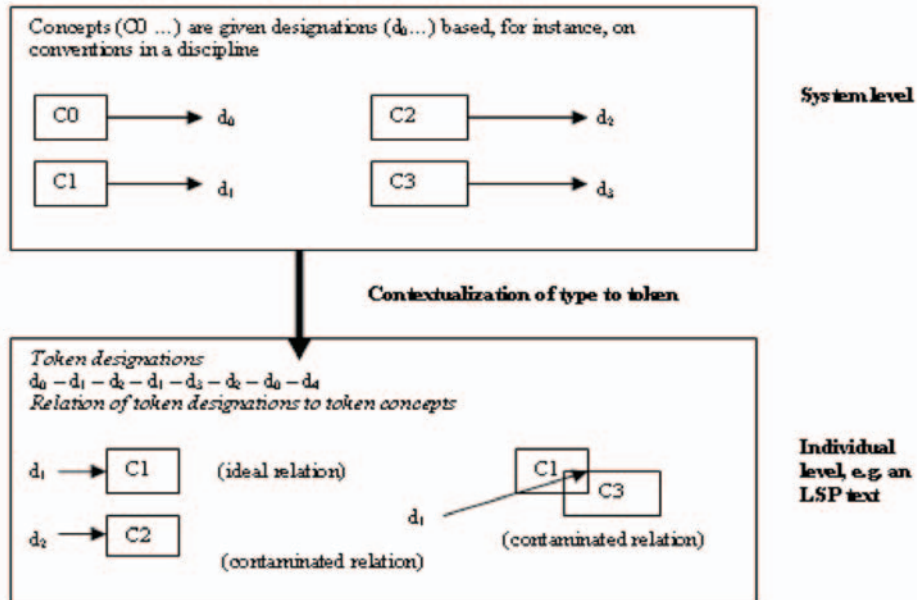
Concepts (C0 ...) are given designations ($d_0$...) based, for instance, on conventions in a discipline

C0 → $d_0$
C2 → $d_2$
C1 → $d_1$
C3 → $d_3$

System level

Contextualization of type to token

*Token designations*
$d_0 - d_1 - d_2 - d_1 - d_3 - d_2 - d_0 - d_4$
*Relation of token designations to token concepts*

$d_1$ → C1 (ideal relation)

$d_2$ → C2 (contaminated relation)

$d_1$ C1 C3 (contaminated relation)

Individual level, e.g. an LSP text